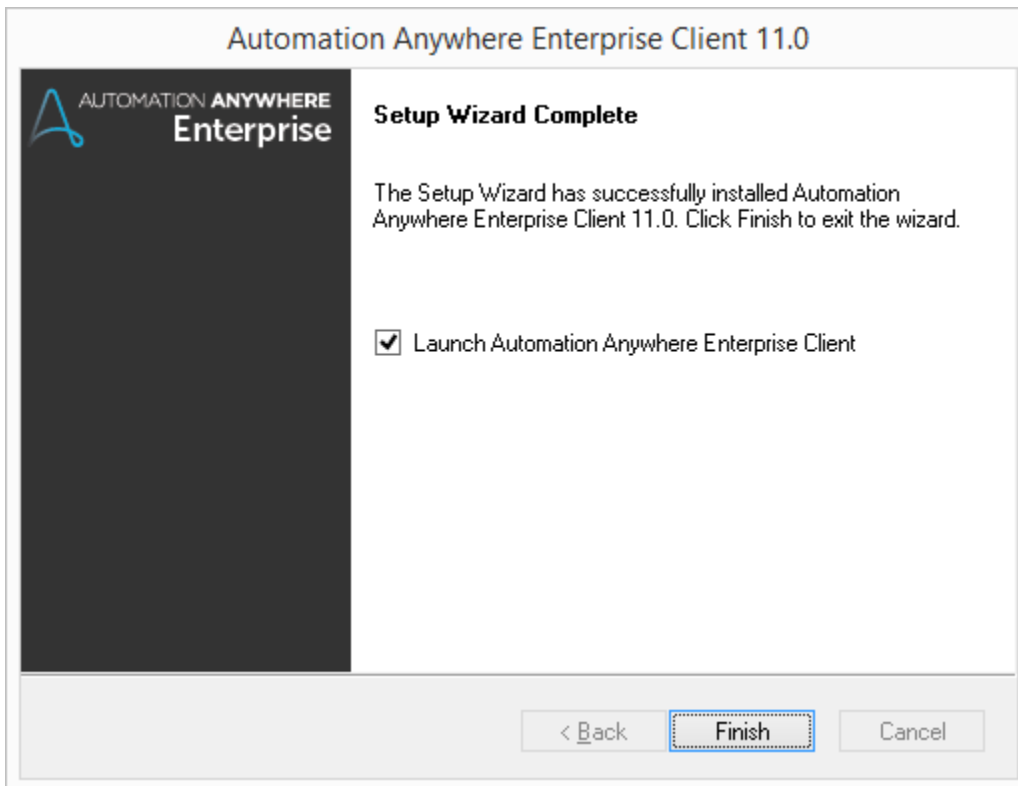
Automation Anywhere Enterprise Client 11.0

AUTOMATION ANYWHERE
Enterprise

Setup Wizard Complete

The Setup Wizard has successfully installed Automation Anywhere Enterprise Client 11.0. Click Finish to exit the wizard.

Launch Automation Anywhere Enterprise Client

< Back
Finish
Cancel